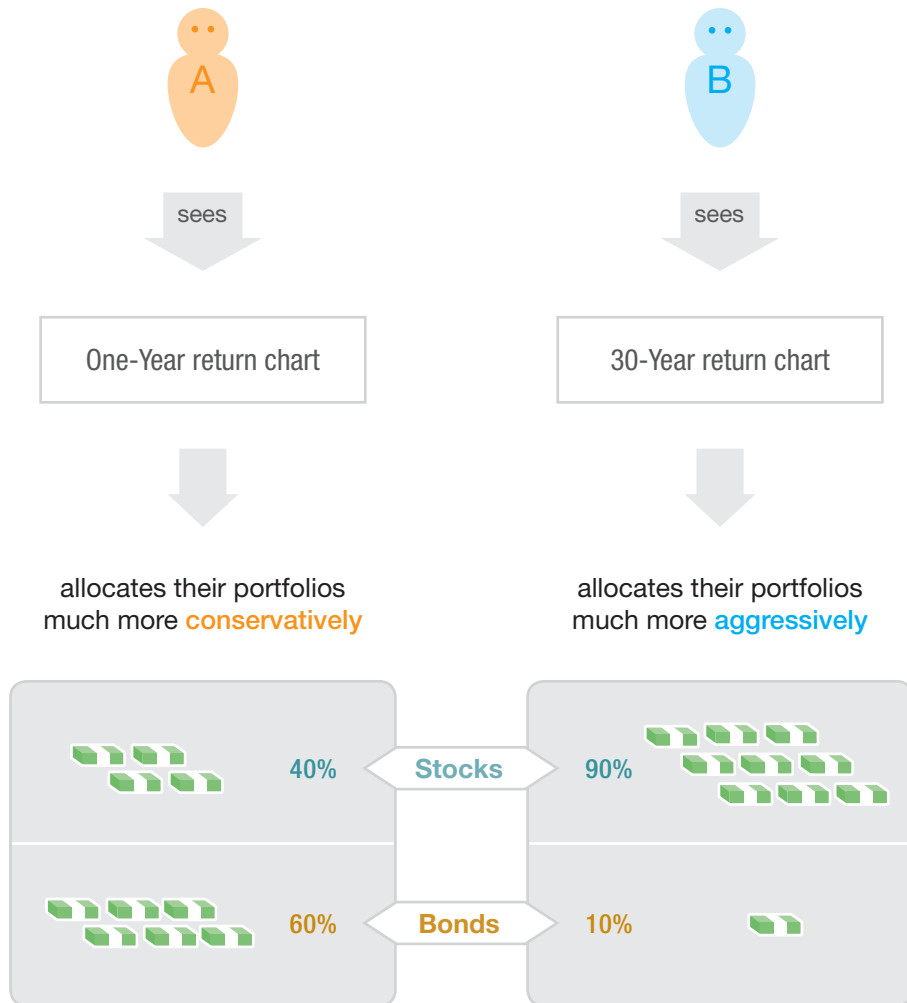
A

B

sees

sees

One-Year return chart

30-Year return chart

allocates their portfolios much more conservatively

allocates their portfolios much more aggressively

40%

Stocks

90%

60%

Bonds

10%